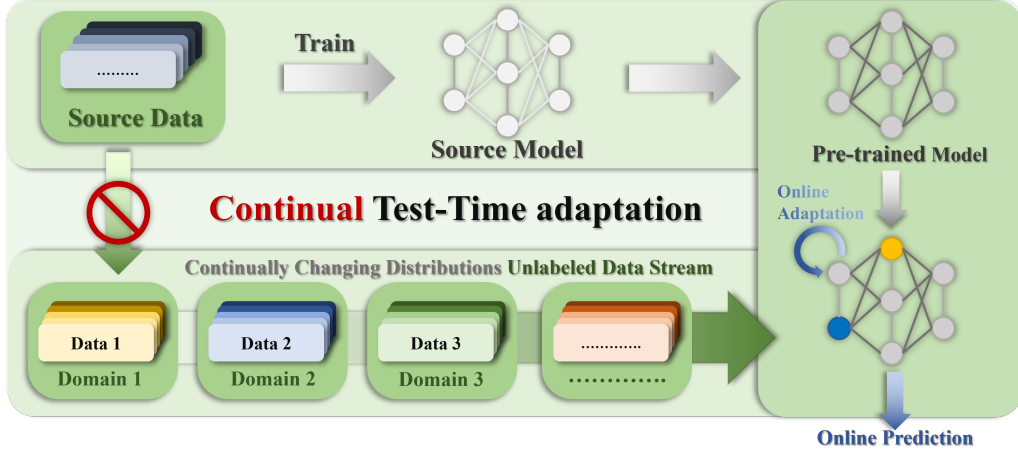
.........

Source Data

Train

Source Model

Pre-trained Model

Continual Test-Time adaptation

Online Adaptation

Continually Changing Distributions Unlabeled Data Stream

Data 1

Domain 1

Data 2

Domain 2

Data 3

Domain 3

............

.............

Online Prediction